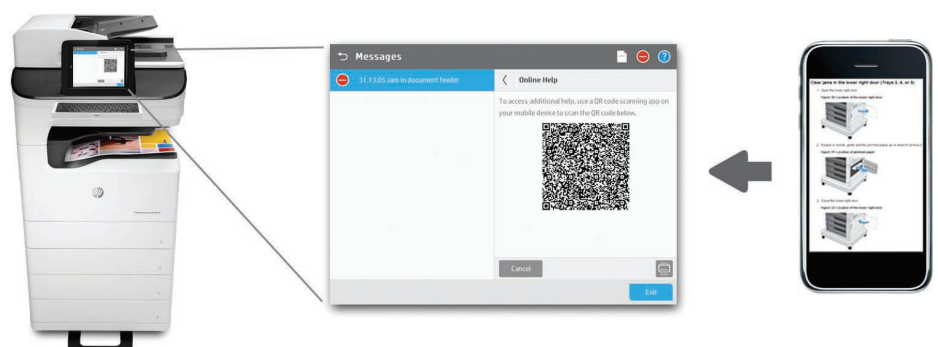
Messages

31.13.05 Jam in document feeder

Online Help

To access additional help, use a QR code scanning app on your mobile device to scan the QR code below.

Cancel

Exit

Clear jams in the lower right door (Trays 3, 4, or 5)

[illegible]